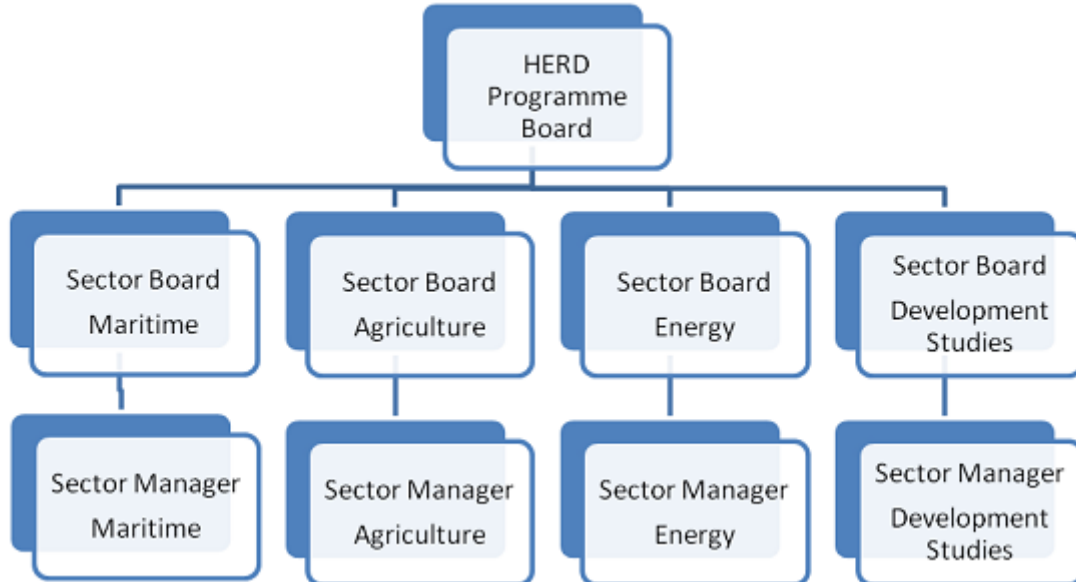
HERD Programme Board

Sector Board Maritime

Sector Board Agriculture

Sector Board Energy

Sector Board Development Studies

Sector Manager Maritime

Sector Manager Agriculture

Sector Manager Energy

Sector Manager Development Studies